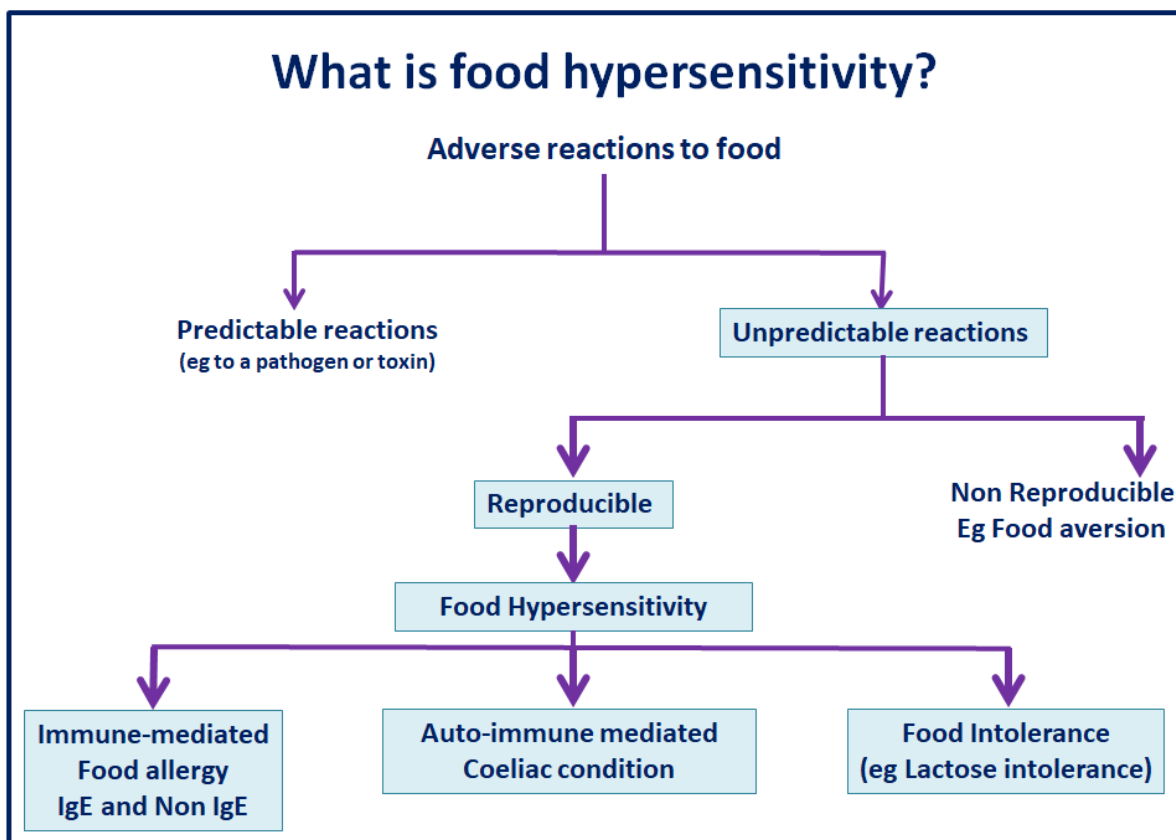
What is food hypersensitivity?

Adverse reactions to food

Predictable reactions
(eg to a pathogen or toxin)

Unpredictable reactions

Reproducible

Non Reproducible
Eg Food aversion

Food Hypersensitivity

Immune-mediated
Food allergy
IgE and Non IgE

Auto-immune mediated
Coeliac condition

Food Intolerance
(eg Lactose intolerance)